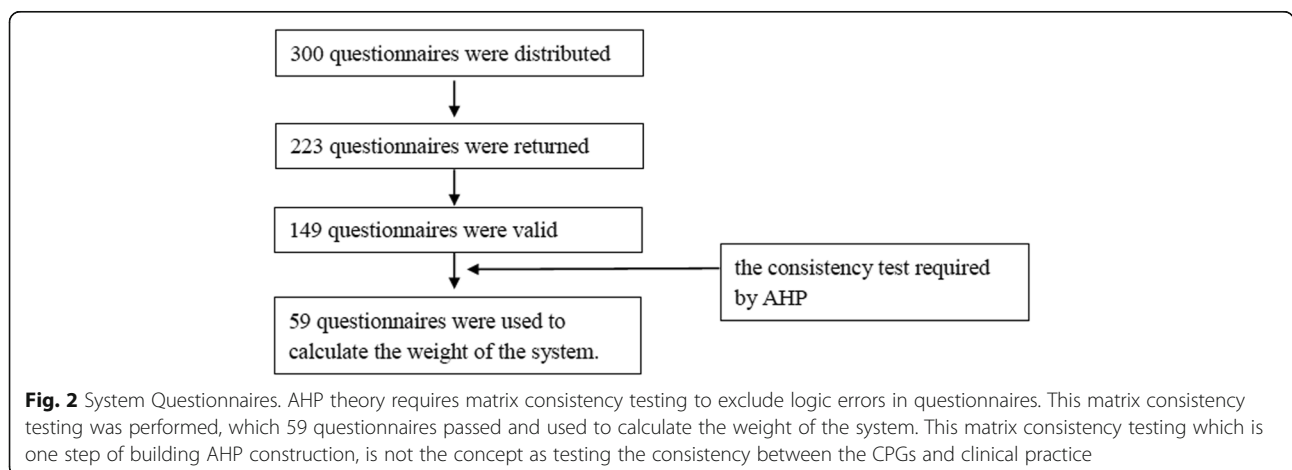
300 questionnaires were distributed

223 questionnaires were returned

149 questionnaires were valid

the consistency test required by AHP

59 questionnaires were used to calculate the weight of the system.

**Fig. 2** System Questionnaires. AHP theory requires matrix consistency testing to exclude logic errors in questionnaires. This matrix consistency testing was performed, which 59 questionnaires passed and used to calculate the weight of the system. This matrix consistency testing which is one step of building AHP construction, is not the concept as testing the consistency between the CPGs and clinical practice